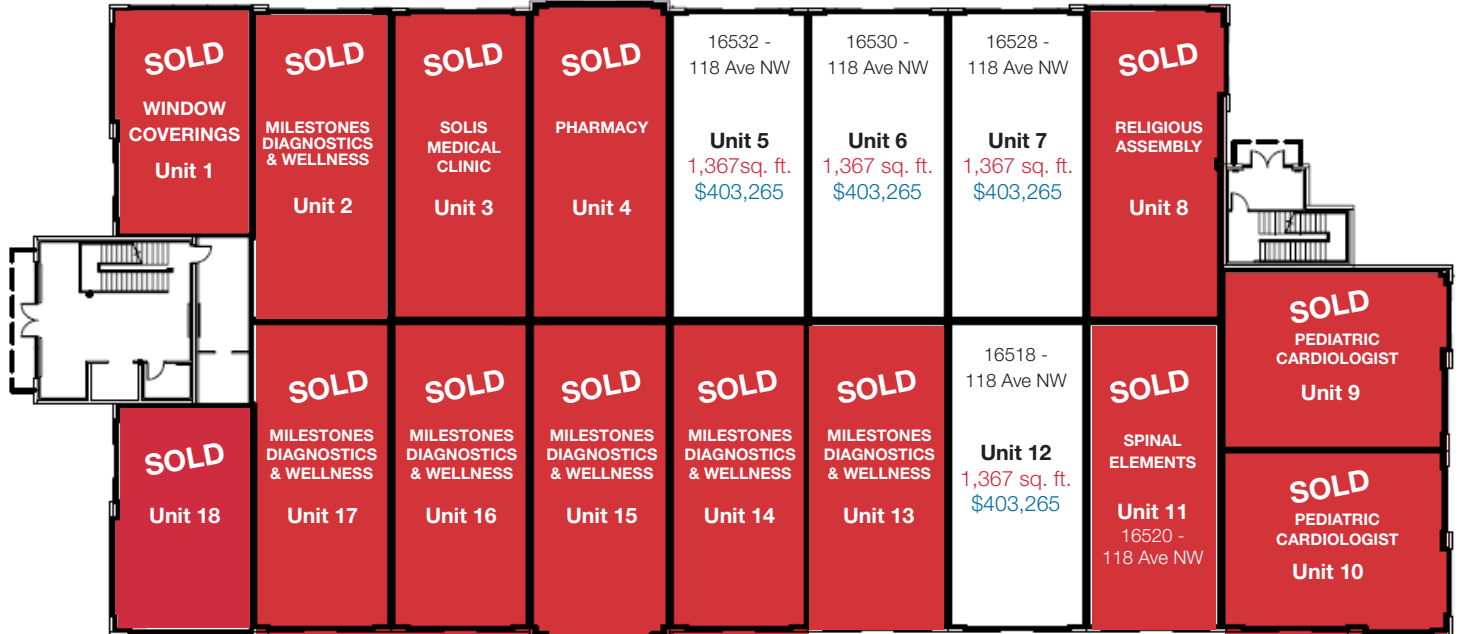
SOLD
WINDOW COVERINGS
Unit 1

SOLD
MILESTONES DIAGNOSTICS & WELLNESS
Unit 2

SOLD
SOLIS MEDICAL CLINIC
Unit 3

SOLD
PHARMACY
Unit 4

16532 - 118 Ave NW
Unit 5
1,367sq. ft.
$403,265

16530 - 118 Ave NW
Unit 6
1,367 sq. ft.
$403,265

16528 - 118 Ave NW
Unit 7
1,367 sq. ft.
$403,265

SOLD
RELIGIOUS ASSEMBLY
Unit 8

SOLD
PEDIATRIC CARDIOLOGIST
Unit 9

SOLD
Unit 18

SOLD
MILESTONES DIAGNOSTICS & WELLNESS
Unit 17

SOLD
MILESTONES DIAGNOSTICS & WELLNESS
Unit 16

SOLD
MILESTONES DIAGNOSTICS & WELLNESS
Unit 15

SOLD
MILESTONES DIAGNOSTICS & WELLNESS
Unit 14

SOLD
MILESTONES DIAGNOSTICS & WELLNESS
Unit 13

16518 - 118 Ave NW
Unit 12
1,367 sq. ft.
$403,265

SOLD
SPINAL ELEMENTS
Unit 11
16520 - 118 Ave NW

SOLD
PEDIATRIC CARDIOLOGIST
Unit 10